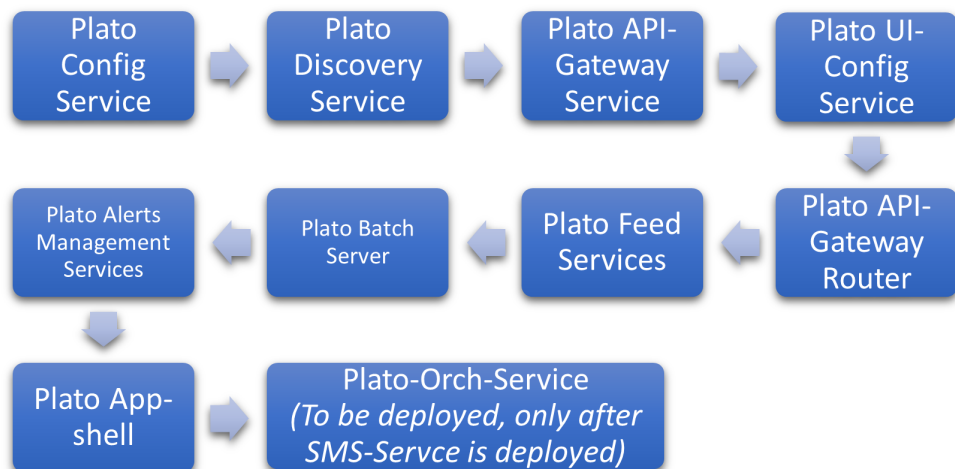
Plato Config Service

Plato Discovery Service

Plato API-Gateway Service

Plato UI-Config Service

Plato API-Gateway Router

Plato Feed Services

Plato Batch Server

Plato Alerts Management Services

Plato App-shell

Plato-Orch-Service
*(To be deployed, only after SMS-Servce is deployed)*